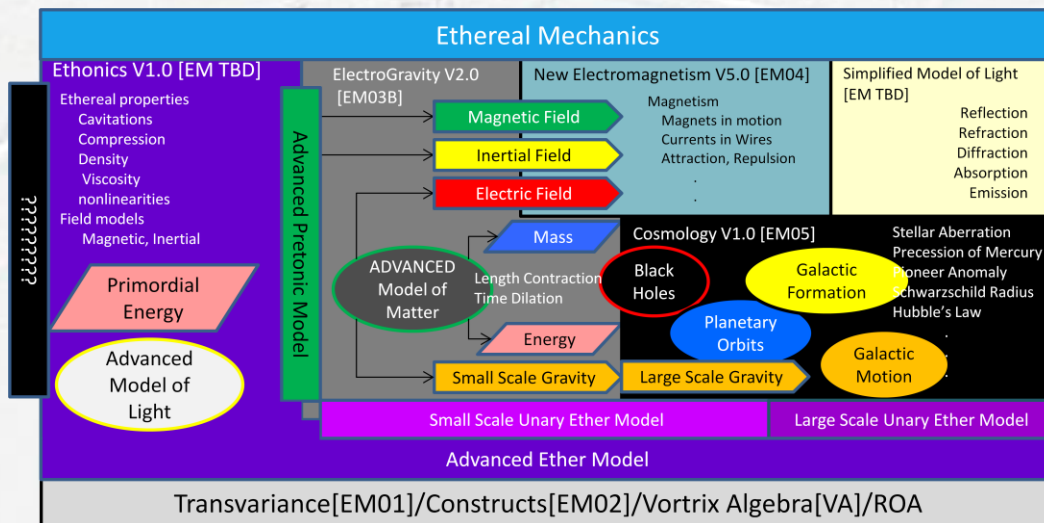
Ethereal Mechanics

Ethonics V1.0 [EM TBD]

Ethereal properties
Cavitations
Compression
Density
Viscosity
nonlinearities
Field models
Magnetic, Inertial

????????

Primordial Energy

Advanced Model of Light

Advanced Pretonic Model

ElectroGravity V2.0 [EM03B]

Magnetic Field

Inertial Field

Electric Field

Mass

ADVANCED Model of Matter

Length Contraction
Time Dilation

Energy

Small Scale Gravity

New Electromagnetism V5.0 [EM04]

Magnetism
Magnets in motion
Currents in Wires
Attraction, Repulsion
.
.

Simplified Model of Light [EM TBD]

Reflection
Refraction
Diffraction
Absorption
Emission

Cosmology V1.0 [EM05]

Black Holes

Galactic Formation

Planetary Orbits

Galactic Motion

Large Scale Gravity

Stellar Aberration
Precession of Mercury
Pioneer Anomaly
Schwarzschild Radius
Hubble's Law
.
.
.

Small Scale Unary Ether Model

Large Scale Unary Ether Model

Advanced Ether Model

Transvariance[EM01]/Constructs[EM02]/Vortrix Algebra[VA]/ROA